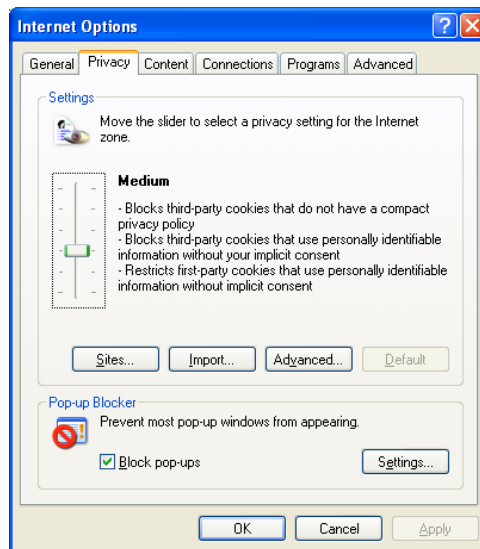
Internet Options

General | Privacy | Content | Connections | Programs | Advanced

Settings

Move the slider to select a privacy setting for the Internet zone.

Medium

- Blocks third-party cookies that do not have a compact privacy policy
- Blocks third-party cookies that use personally identifiable information without your implicit consent
- Restricts first-party cookies that use personally identifiable information without implicit consent

Sites... | Import... | Advanced... | Default

Pop-up Blocker

Prevent most pop-up windows from appearing.

Block pop-ups

Settings...

OK | Cancel | Apply